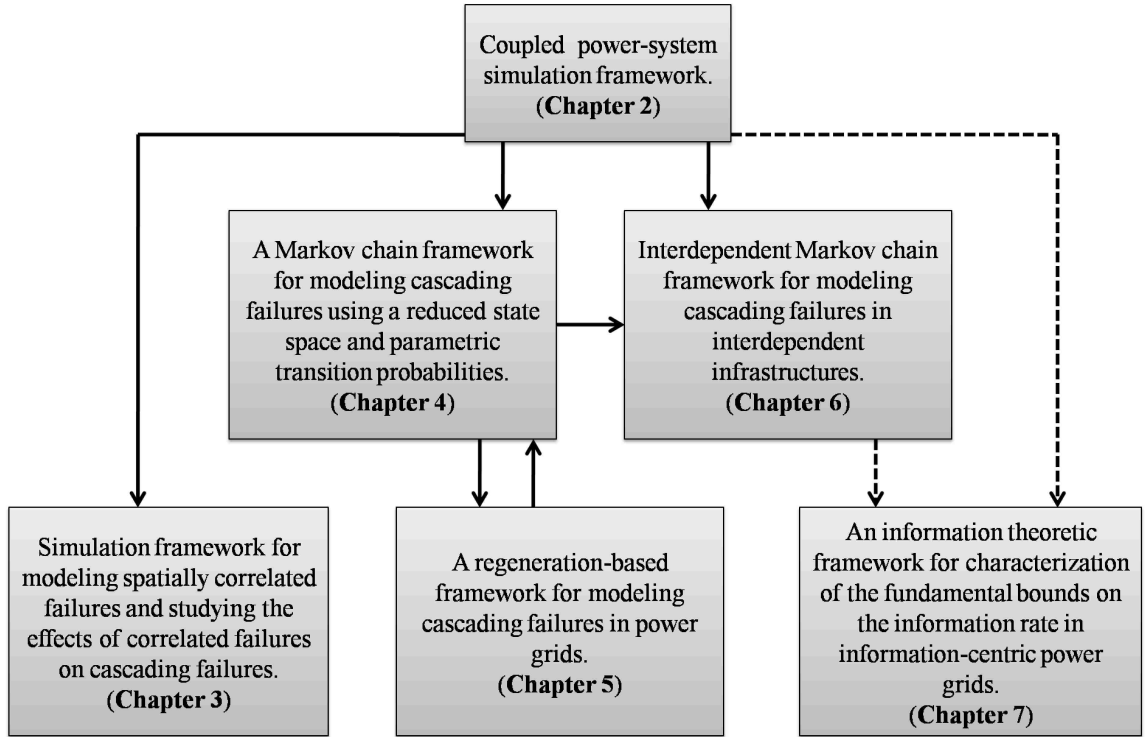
Coupled power-system simulation framework.
(Chapter 2)

A Markov chain framework for modeling cascading failures using a reduced state space and parametric transition probabilities.
(Chapter 4)

Interdependent Markov chain framework for modeling cascading failures in interdependent infrastructures.
(Chapter 6)

Simulation framework for modeling spatially correlated failures and studying the effects of correlated failures on cascading failures.
(Chapter 3)

A regeneration-based framework for modeling cascading failures in power grids.
(Chapter 5)

An information theoretic framework for characterization of the fundamental bounds on the information rate in information-centric power grids.
(Chapter 7)